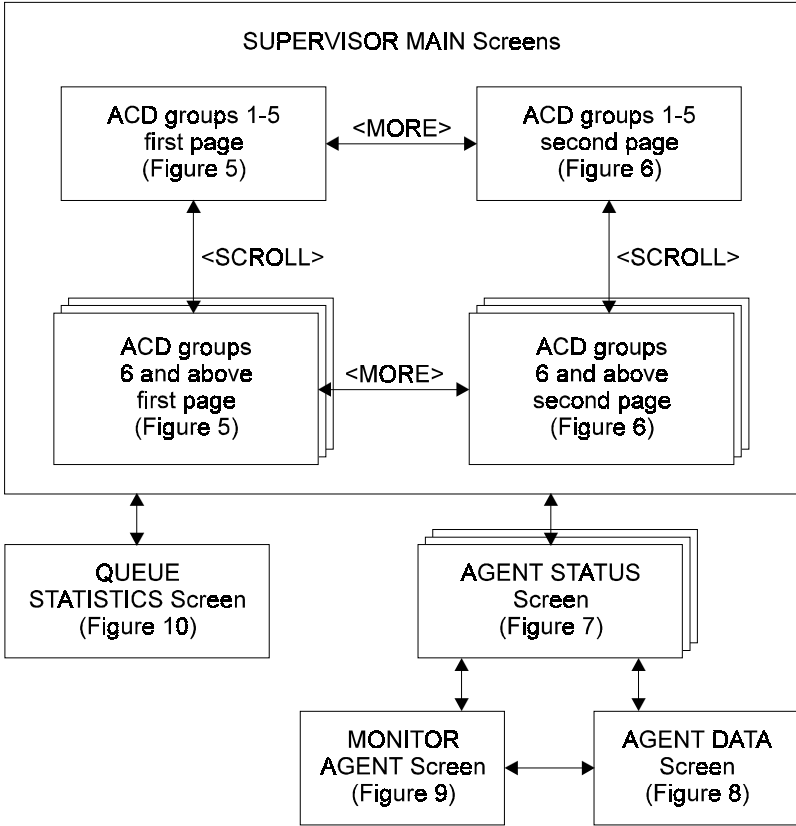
SUPERVISOR MAIN Screens

ACD groups 1-5 first page (Figure 5)

<MORE>

ACD groups 1-5 second page (Figure 6)

<SCROLL>

<SCROLL>

ACD groups 6 and above first page (Figure 5)

<MORE>

ACD groups 6 and above second page (Figure 6)

QUEUE STATISTICS Screen (Figure 10)

AGENT STATUS Screen (Figure 7)

MONITOR AGENT Screen (Figure 9)

AGENT DATA Screen (Figure 8)